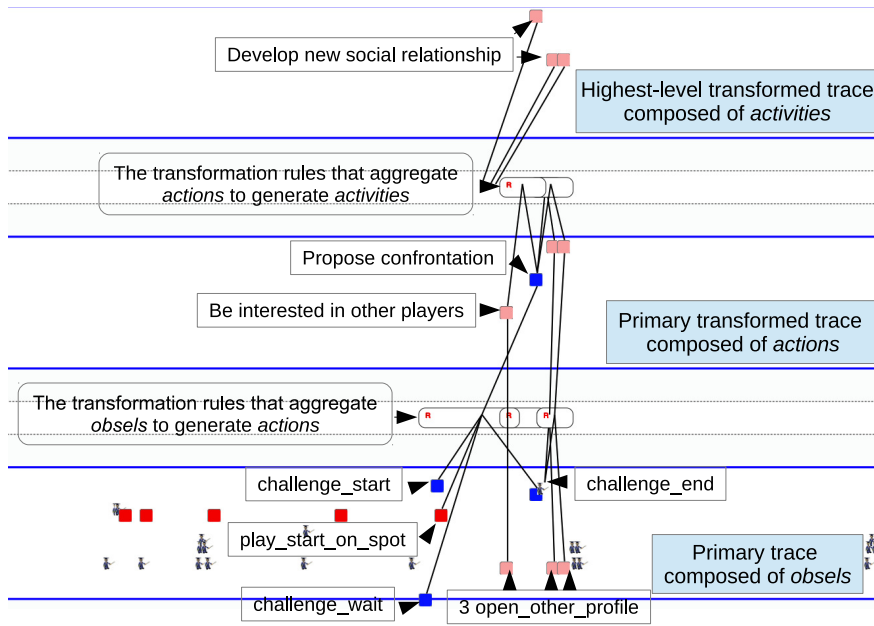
Develop new social relationship

Highest-level transformed trace composed of *activities*

The transformation rules that aggregate *actions* to generate *activities*

R

Propose confrontation

Be interested in other players

Primary transformed trace composed of *actions*

The transformation rules that aggregate *obsels* to generate *actions*

R

R

R

challenge_start

challenge_end

play_start_on_spot

Primary trace composed of *obsels*

challenge_wait

3 open_other_profile